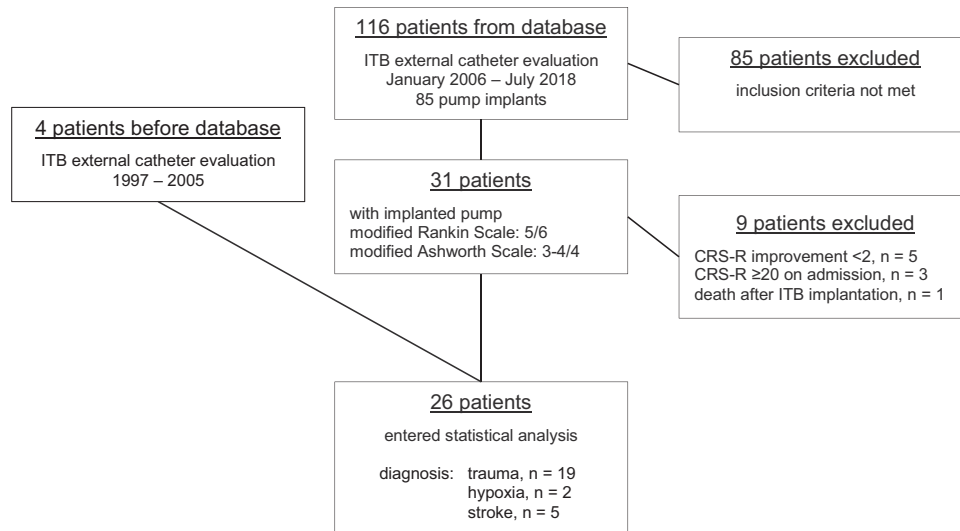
116 patients from database

ITB external catheter evaluation
January 2006 – July 2018
85 pump implants

85 patients excluded

inclusion criteria not met

4 patients before database

ITB external catheter evaluation
1997 – 2005

31 patients

with implanted pump
modified Rankin Scale: 5/6
modified Ashworth Scale: 3-4/4

9 patients excluded

CRS-R improvement <2, n = 5
CRS-R ≥20 on admission, n = 3
death after ITB implantation, n = 1

26 patients

entered statistical analysis

diagnosis: trauma, n = 19
hypoxia, n = 2
stroke, n = 5